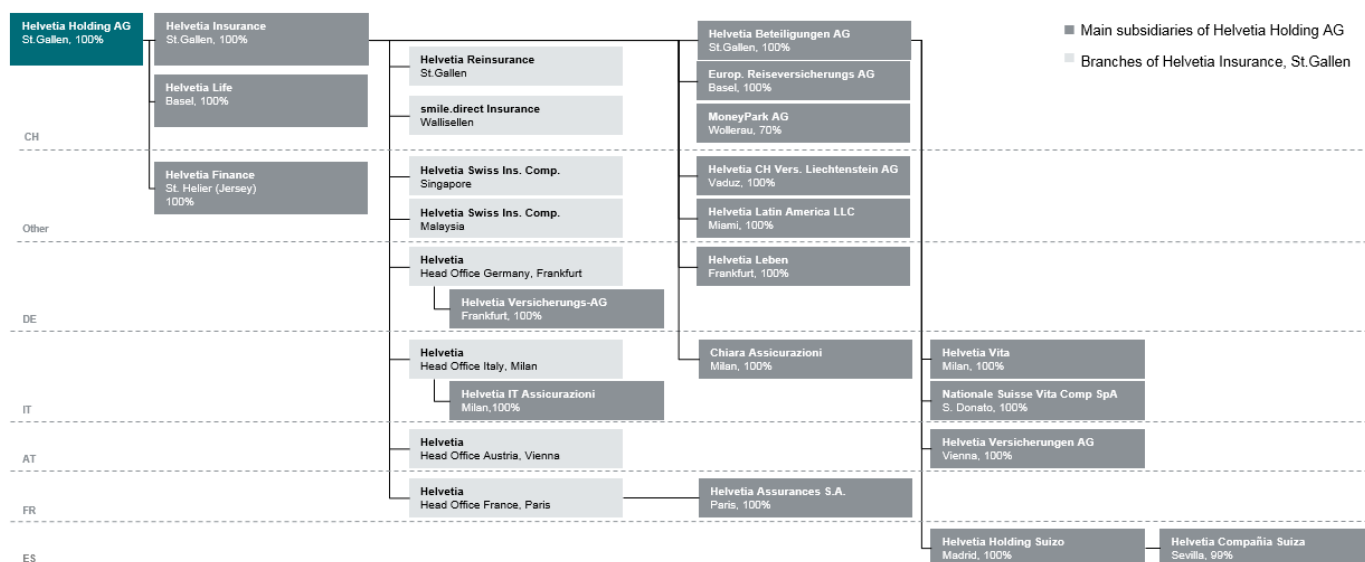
Main subsidiaries of Helvetia Holding AG

Branches of Helvetia Insurance, St.Gallen

Helvetia Holding AG
St.Gallen, 100%

Helvetia Insurance
St.Gallen, 100%

Helvetia Life
Basel, 100%

Helvetia Finance
St. Helier (Jersey)
100%

Helvetia Reinsurance
St.Gallen

smile.direct Insurance
Wallisellen

Helvetia Swiss Ins. Comp.
Singapore

Helvetia Swiss Ins. Comp.
Malaysia

Helvetia
Head Office Germany, Frankfurt

Helvetia Versicherungs-AG
Frankfurt, 100%

Helvetia
Head Office Italy, Milan

Helvetia IT Assicurazioni
Milan,100%

Helvetia
Head Office Austria, Vienna

Helvetia
Head Office France, Paris

Helvetia Beteiligungen AG
St.Gallen, 100%

Europ. Reiseversicherungs AG
Basel, 100%

MoneyPark AG
Wollerau, 70%

Helvetia CH Vers. Liechtenstein AG
Vaduz, 100%

Helvetia Latin America LLC
Miami, 100%

Helvetia Leben
Frankfurt, 100%

Chiara Assicurazioni
Milan, 100%

Helvetia Assurances S.A.
Paris, 100%

Helvetia Vita
Milan, 100%

Nationale Suisse Vita Comp SpA
S. Donato, 100%

Helvetia Versicherungen AG
Vienna, 100%

Helvetia Holding Suizo
Madrid, 100%

Helvetia Compañia Suiza
Sevilla, 99%

CH

Other

DE

IT

AT

FR

ES